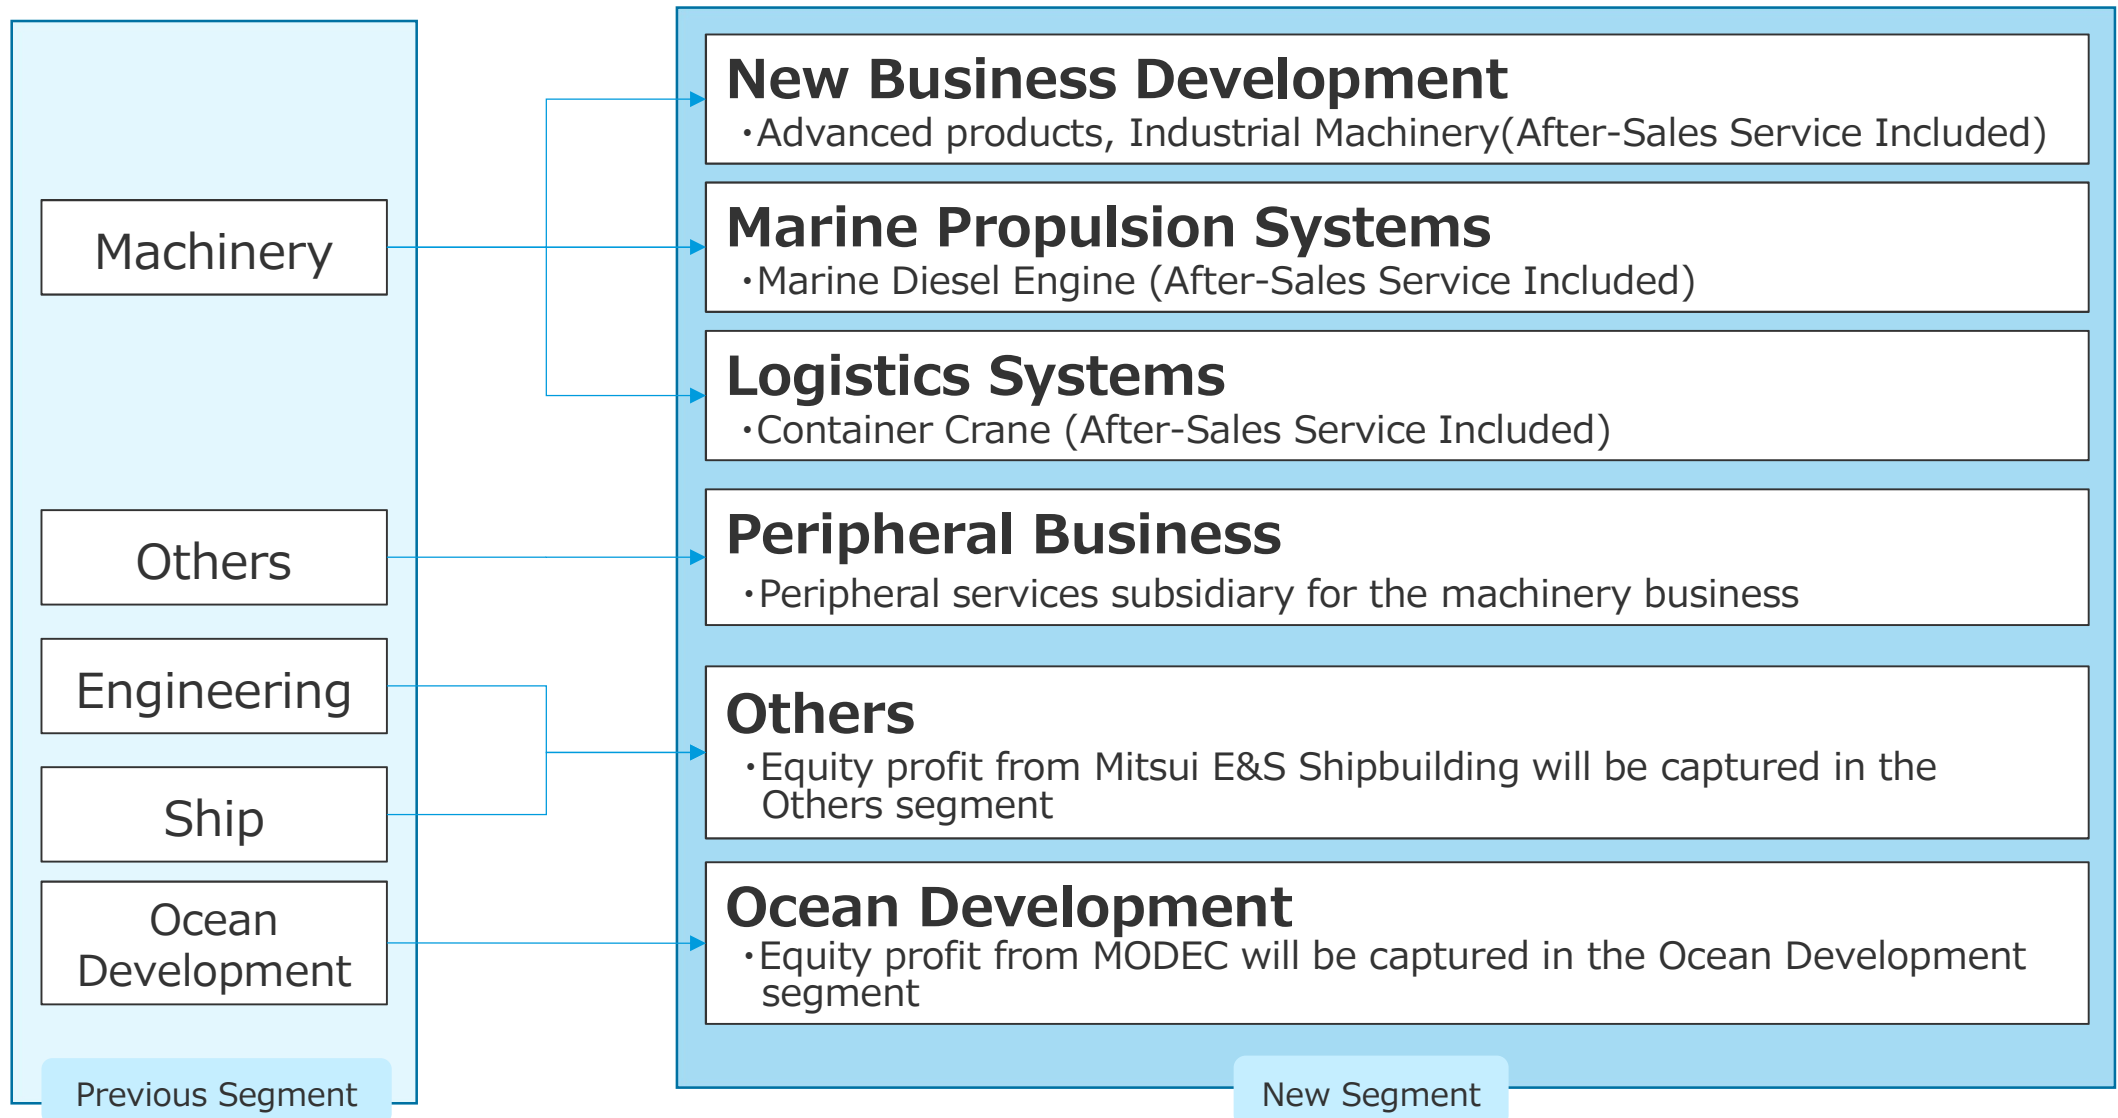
Machinery

Others

Engineering

Ship

Ocean Development

Previous Segment

New Business Development
・Advanced products, Industrial Machinery(After-Sales Service Included)

Marine Propulsion Systems
・Marine Diesel Engine (After-Sales Service Included)

Logistics Systems
・Container Crane (After-Sales Service Included)

Peripheral Business
・Peripheral services subsidiary for the machinery business

Others
・Equity profit from Mitsui E&S Shipbuilding will be captured in the Others segment

Ocean Development
・Equity profit from MODEC will be captured in the Ocean Development segment

New Segment